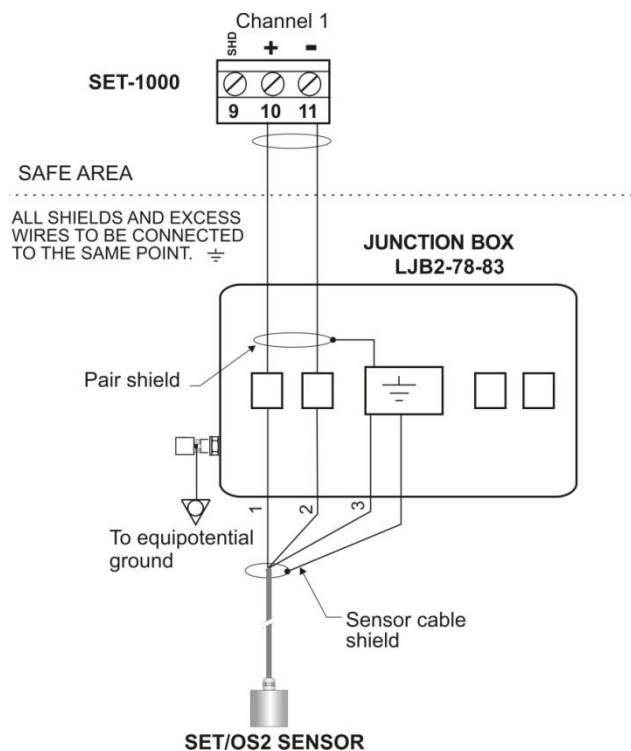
Channel 1

SHD + -

SET-1000

9 10 11

SAFE AREA

ALL SHIELDS AND EXCESS WIRES TO BE CONNECTED TO THE SAME POINT. $\equiv$

JUNCTION BOX
LJB2-78-83

Pair shield

1 2 3

To equipotential ground

Sensor cable shield

SET/OS2 SENSOR